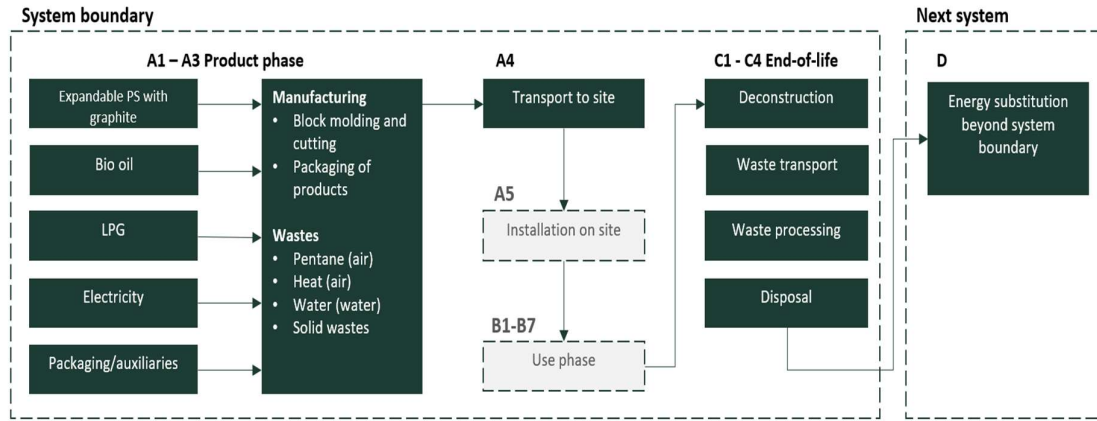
System boundary

A1 – A3 Product phase

Expandable PS with graphite

Bio oil

LPG

Electricity

Packaging/auxiliaries

Manufacturing
• Block molding and cutting
• Packaging of products

Wastes
• Pentane (air)
• Heat (air)
• Water (water)
• Solid wastes

A4

Transport to site

A5

Installation on site

B1-B7

Use phase

C1 - C4 End-of-life

Deconstruction

Waste transport

Waste processing

Disposal

Next system

D

Energy substitution beyond system boundary